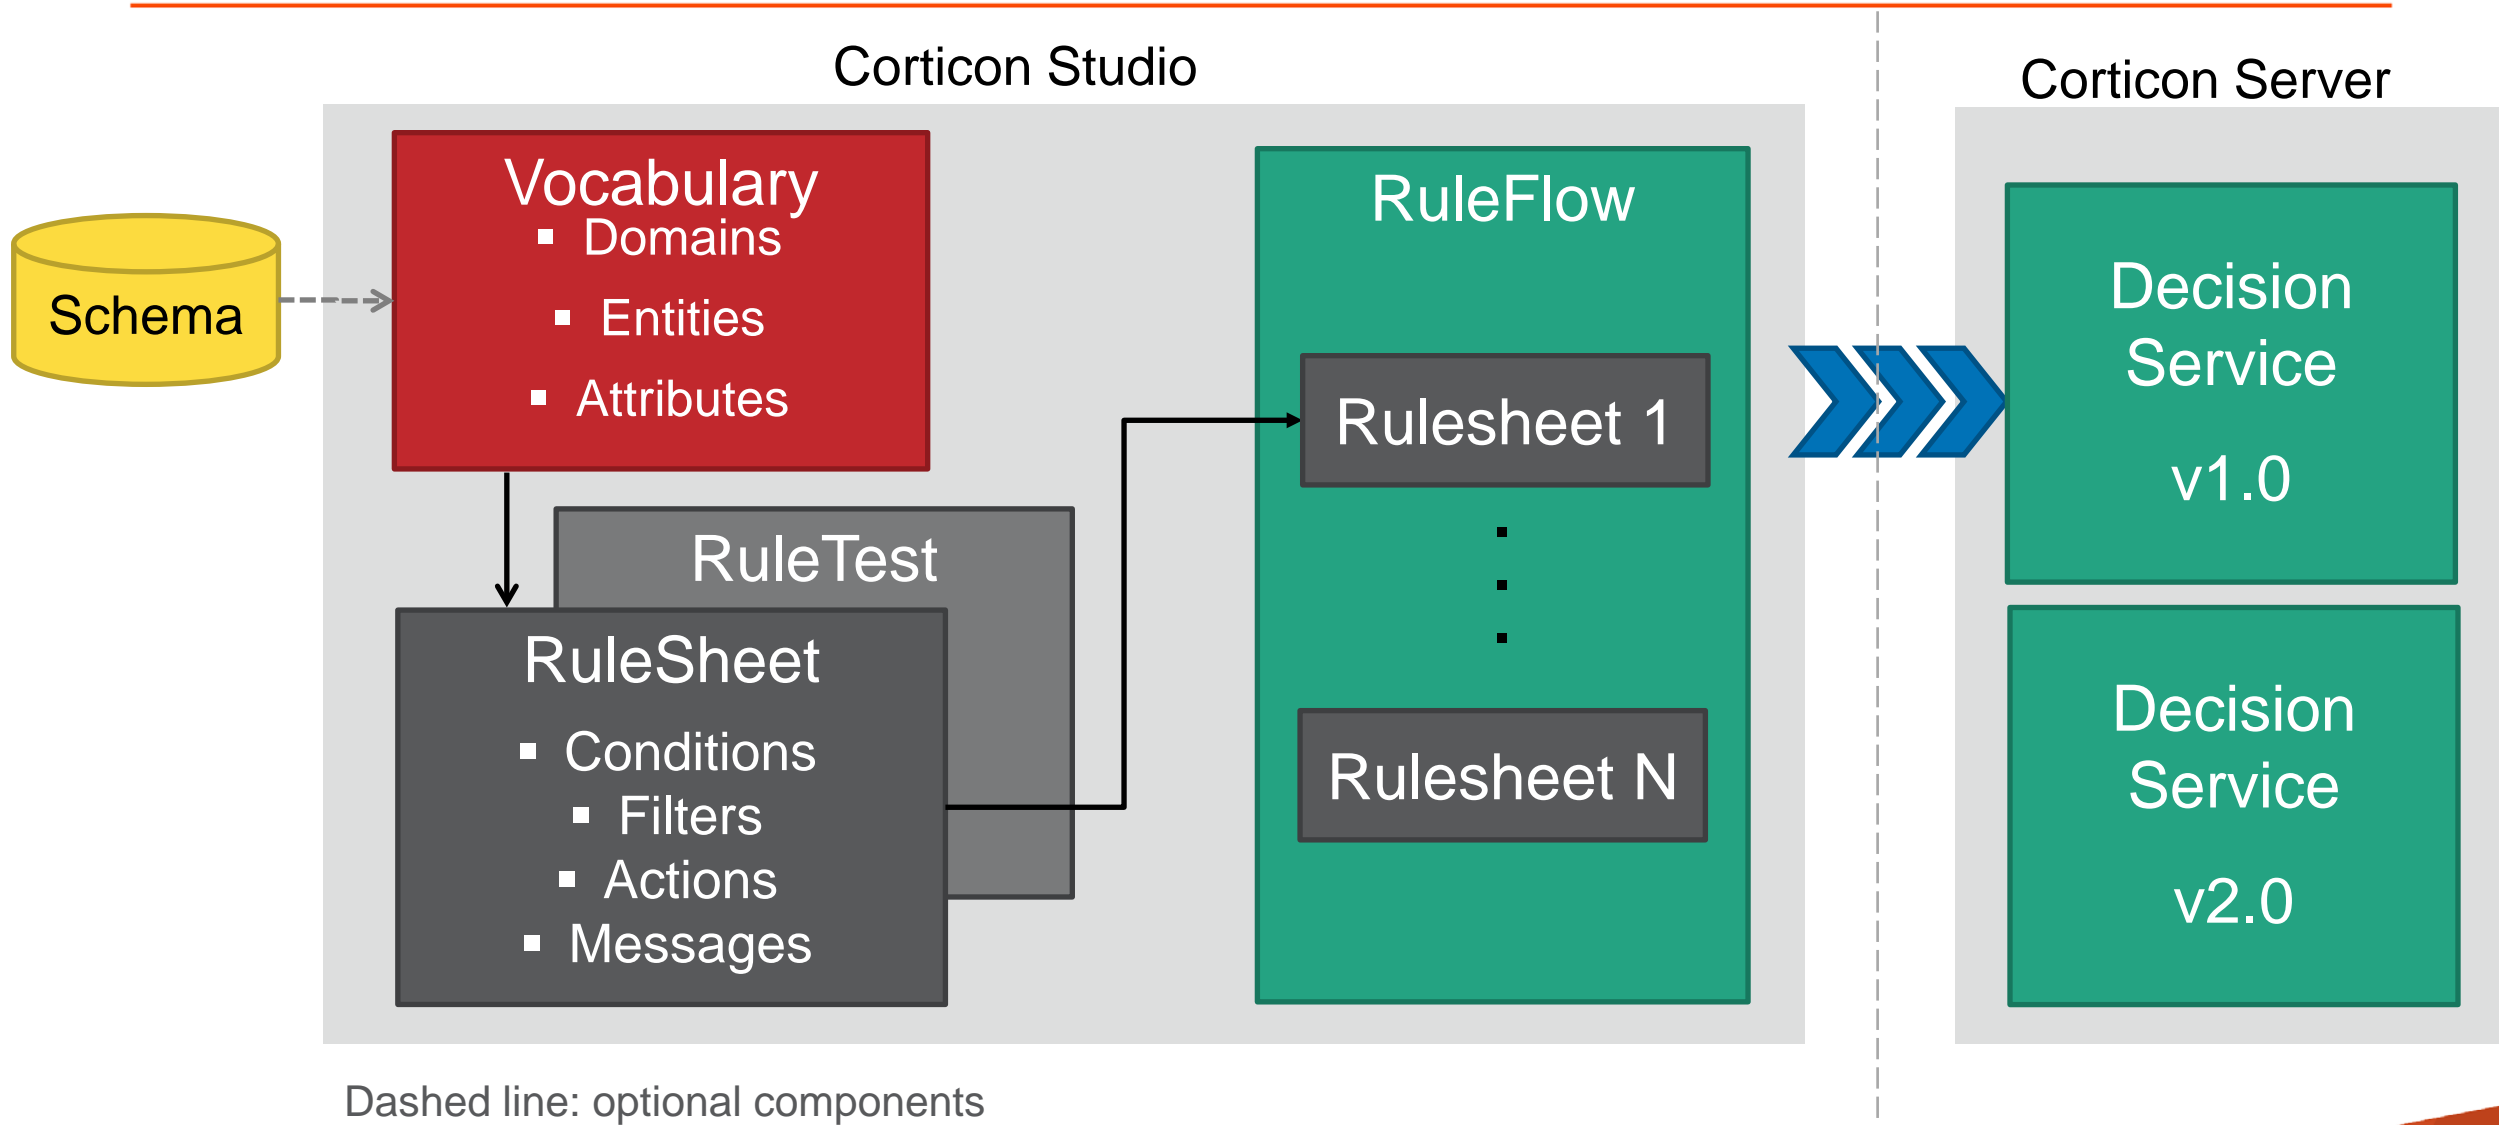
Corticon Studio

Corticon Server

Schema

Vocabulary
- Domains
- Entities
- Attributes

RuleTest

RuleSheet
- Conditions
- Filters
- Actions
- Messages

RuleFlow

Rulesheet 1

Rulesheet N

Decision Service v1.0

Decision Service v2.0

Dashed line: optional components